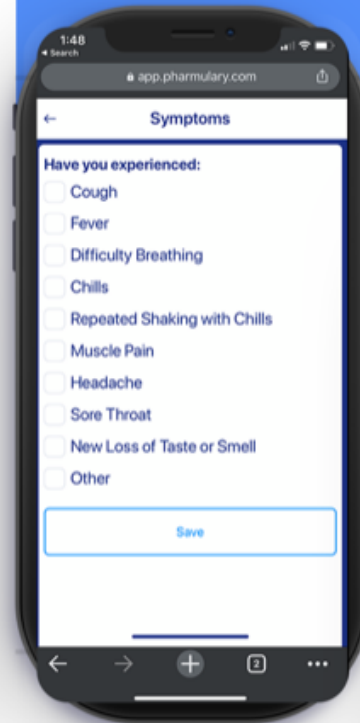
1:48
◂ Search

app.pharmulary.com

←
Symptoms

Have you experienced:
Cough
Fever
Difficulty Breathing
Chills
Repeated Shaking with Chills
Muscle Pain
Headache
Sore Throat
New Loss of Taste or Smell
Other

Save

2